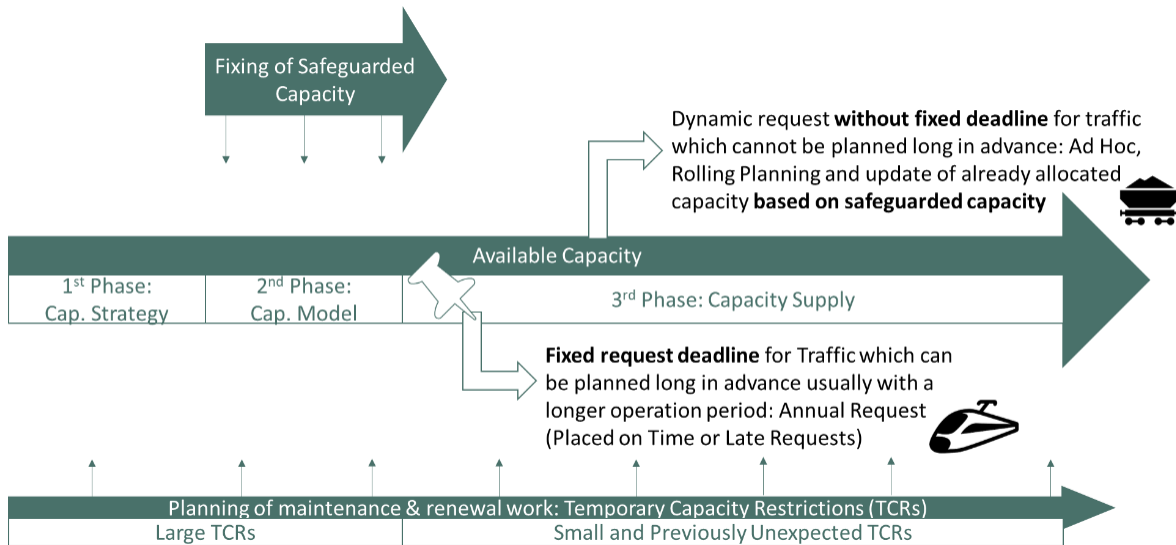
Fixing of Safeguarded Capacity

Dynamic request **without fixed deadline** for traffic which cannot be planned long in advance: Ad Hoc, Rolling Planning and update of already allocated capacity **based on safeguarded capacity**

Available Capacity

1$^{st}$ Phase: Cap. Strategy

2$^{nd}$ Phase: Cap. Model

3$^{rd}$ Phase: Capacity Supply

**Fixed request deadline** for Traffic which can be planned long in advance usually with a longer operation period: Annual Request (Placed on Time or Late Requests)

Planning of maintenance & renewal work: Temporary Capacity Restrictions (TCRs)

Large TCRs

Small and Previously Unexpected TCRs